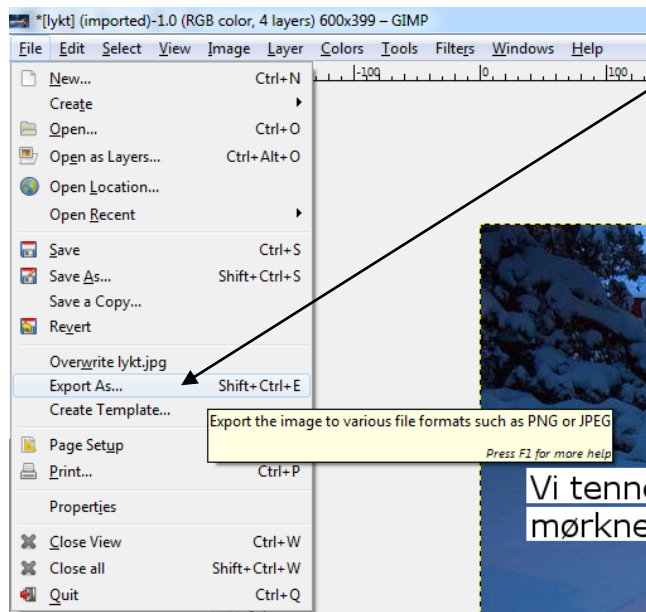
*[lykt] (imported)-1.0 (RGB color, 4 layers) 600x399 – GIMP

File Edit Select View Image Layer Colors Tools Filters Windows Help

-100 0 100

New... Ctrl+N
Create
Open... Ctrl+O
Open as Layers... Ctrl+Alt+O
Open Location...
Open Recent
Save Ctrl+S
Save As... Shift+Ctrl+S
Save a Copy...
Revert
Overwrite lykt.jpg
Export As... Shift+Ctrl+E
Create Template...
Page Setup
Print... Ctrl+P
Properties
Close View Ctrl+W
Close all Shift+Ctrl+W
Quit Ctrl+Q

Export the image to various file formats such as PNG or JPEG
Press F1 for more help

Vi tenne
mørkne